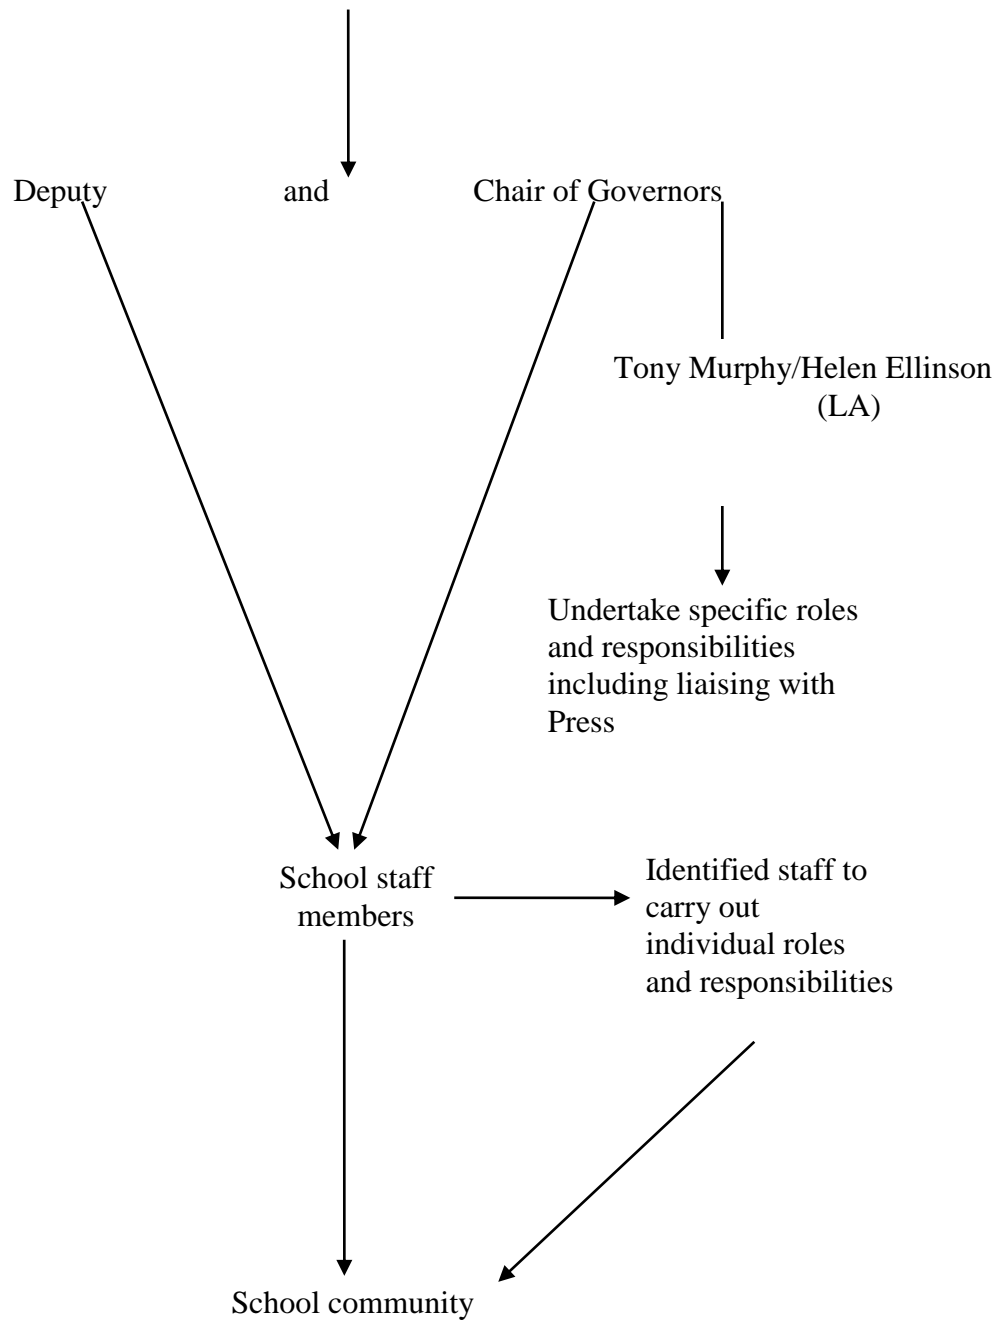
Deputy and Chair of Governors

Tony Murphy/Helen Ellinson
(LA)

Undertake specific roles and responsibilities including liaising with Press

School staff members

Identified staff to carry out individual roles and responsibilities

School community